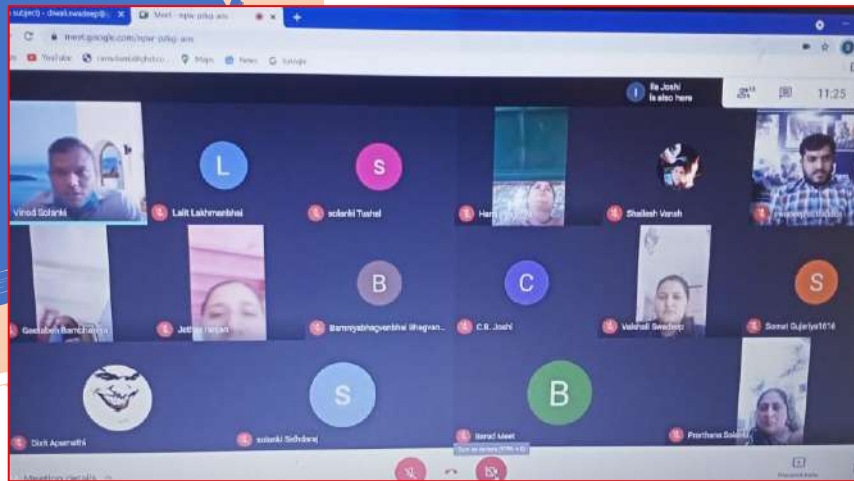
subject) - dwak.swadeep@ ×
Meet - npw-pdkg-am ×
+
meet.google.com/npw-pdkg-am
YouTube
Maps
News
Google
Ila Joshi is also here
11:25
Vinod Solanki
L
Lalit Lakhmanbhai
S
solanki Tushal
Ham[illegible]
Shailesh Vansh
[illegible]
Geetaben Bamchariya
Jetha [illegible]
B
Bamnyabhagvanbhai Bhagvan...
C
C.B. Joshi
Vaishali Swadeep
S
Sonal Gujariya1616
Dixit Apamathi
S
solanki Sidhdaraj
B
Barad Meet
Turn on camera (CTRL + E)
Pravthana Solanki
Meeting details
Present now